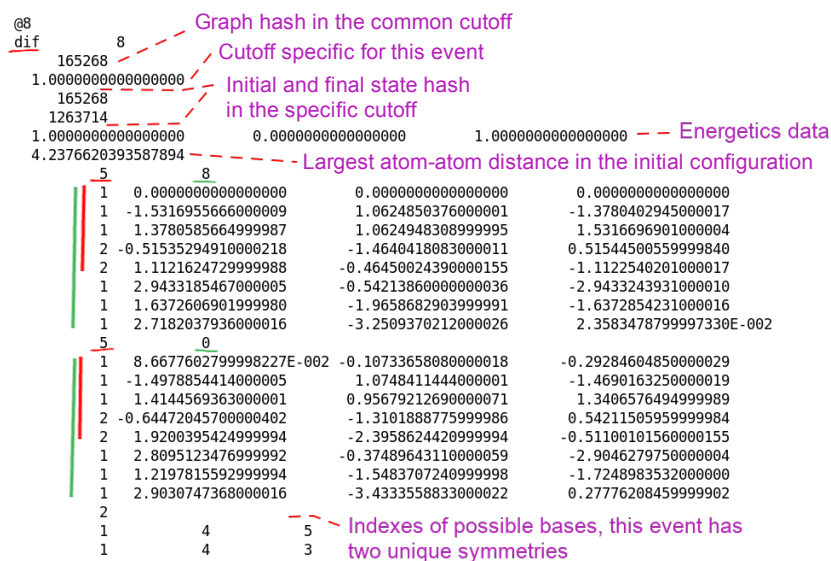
@8
dif 8
165268
1.0000000000000000
165268
1263714
1.0000000000000000 0.0000000000000000 1.0000000000000000
4.2376620393587894
5 8
1 0.0000000000000000 0.0000000000000000 0.0000000000000000
1 -1.5316955666000009 1.0624850376000001 -1.3780402945000017
1 1.3780585664999987 1.0624948308999995 1.5316696901000004
2 -0.51535294910000218 -1.4640418083000011 0.51544500559999840
2 1.1121624729999988 -0.46450024390000155 -1.1122540201000017
1 2.9433185467000005 -0.54213860000000036 -2.9433243931000010
1 1.6372606901999980 -1.9658682903999991 -1.6372854231000016
1 2.7182037936000016 -3.2509370212000026 2.3583478799997330E-002
5 0
1 8.6677602799998227E-002 -0.10733658080000018 -0.29284604850000029
1 -1.4978854414000005 1.0748411444000001 -1.4690163250000019
1 1.4144569363000001 0.95679212690000071 1.3406576494999989
2 -0.64472045700000402 -1.3101888775999986 0.54211505959999984
2 1.9200395424999994 -2.3958624420999994 -0.51100101560000155
1 2.8095123476999992 -0.37489643110000059 -2.9046279750000004
1 1.2197815592999994 -1.5483707240999998 -1.7248983532000000
1 2.9030747368000016 -3.4333558833000022 0.27776208459999902
2
1 4 5
1 4 3

Graph hash in the common cutoff
Cutoff specific for this event
Initial and final state hash in the specific cutoff
Energetics data
Largest atom-atom distance in the initial configuration
Indexes of possible bases, this event has two unique symmetries